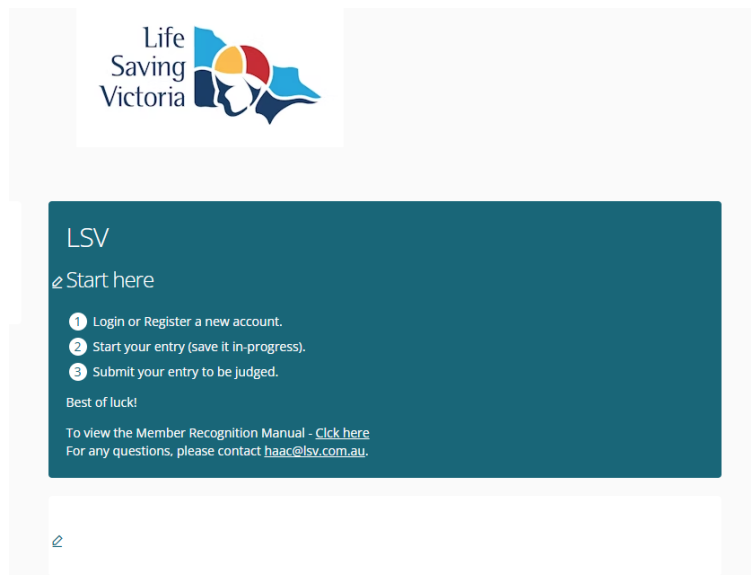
Life Saving Victoria

LSV

Start here

1 Login or Register a new account.
2 Start your entry (save it in-progress).
3 Submit your entry to be judged.

Best of luck!

To view the Member Recognition Manual - Clck here
For any questions, please contact haac@lsv.com.au.